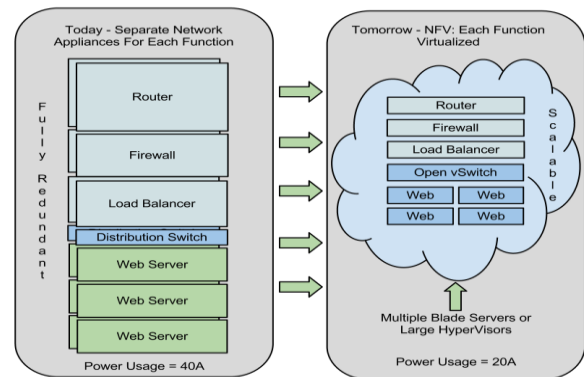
Today - Separate Network Appliances For Each Function

Fully Redundant

Router

Firewall

Load Balancer

Distribution Switch

Web Server

Web Server

Web Server

Power Usage = 40A

Tomorrow - NFV: Each Function Virtualized

Router

Firewall

Load Balancer

Open vSwitch

Web

Web

Web

Web

Scalable

Multiple Blade Servers or Large HyperVisors

Power Usage = 20A